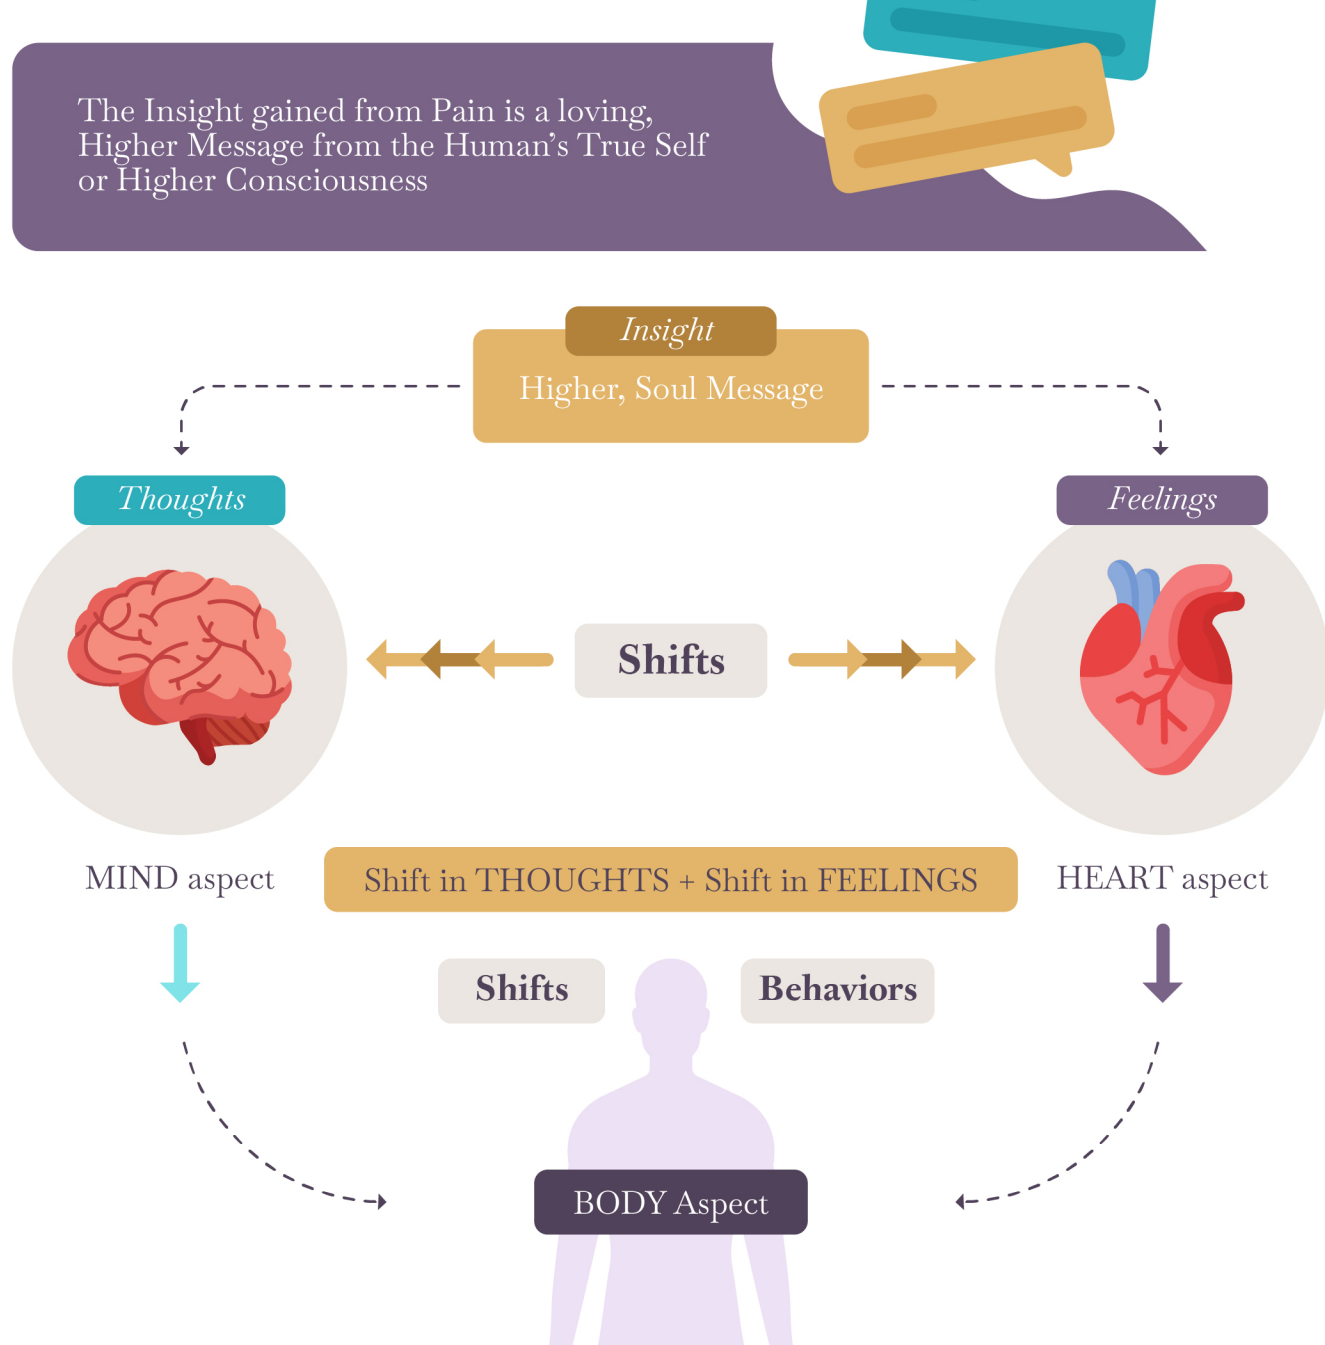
The Insight gained from Pain is a loving, Higher Message from the Human's True Self or Higher Consciousness

Insight

Higher, Soul Message

Thoughts

Feelings

Shifts

MIND aspect

Shift in THOUGHTS + Shift in FEELINGS

HEART aspect

Shifts

Behaviors

BODY Aspect